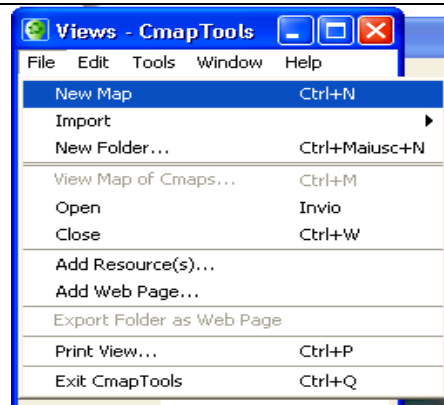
Views - CmapTools

File Edit Tools Window Help

| | |
|---|---|
| New Map | Ctrl+N |
| Import | |
| New Folder... | Ctrl+Maiusc+N |
| View Map of Cmaps... | Ctrl+M |
| Open | Invio |
| Close | Ctrl+W |
| Add Resource(s)... | |
| Add Web Page... | |
| Export Folder as Web Page | |
| Print View... | Ctrl+P |
| Exit CmapTools | Ctrl+Q |